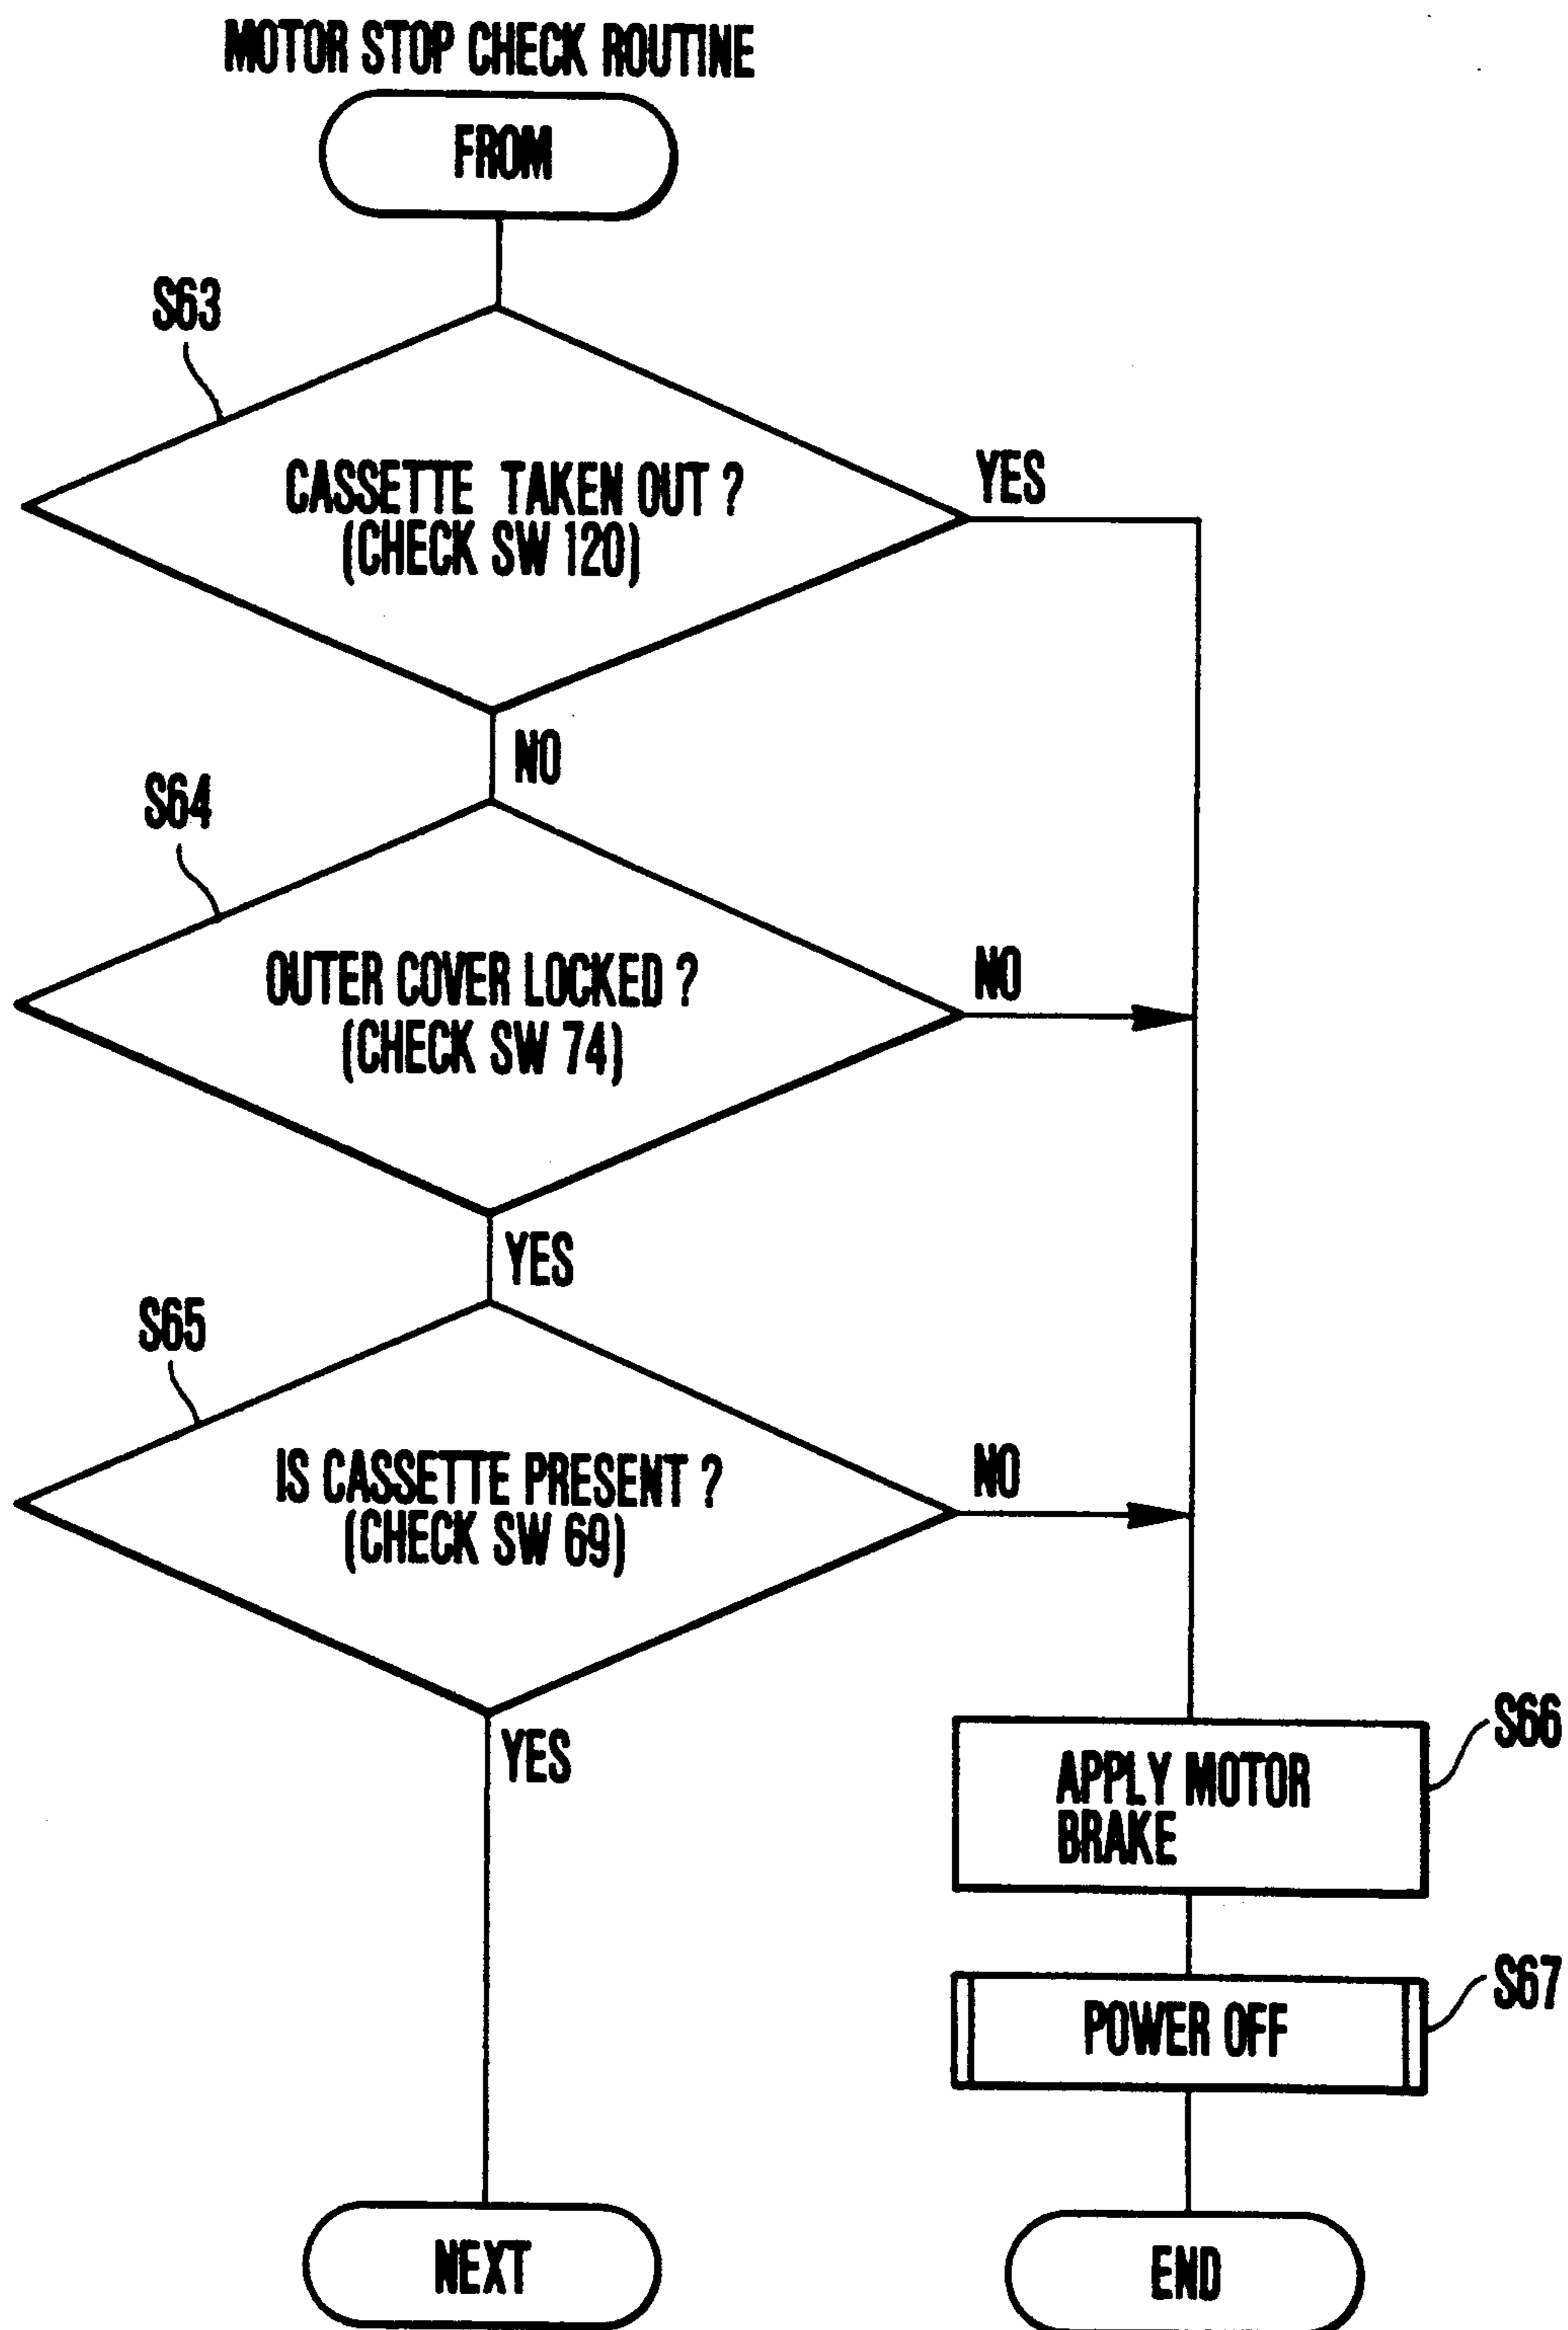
MOTOR STOP CHECK ROUTINE

FROM

S63

CASSETTE TAKEN OUT ?
(CHECK SW 120)

YES

NO

S64

OUTER COVER LOCKED ?
(CHECK SW 74)

NO

YES

S65

IS CASSETTE PRESENT ?
(CHECK SW 69)

NO

YES

APPLY MOTOR BRAKE

S66

POWER OFF

S67

NEXT

END